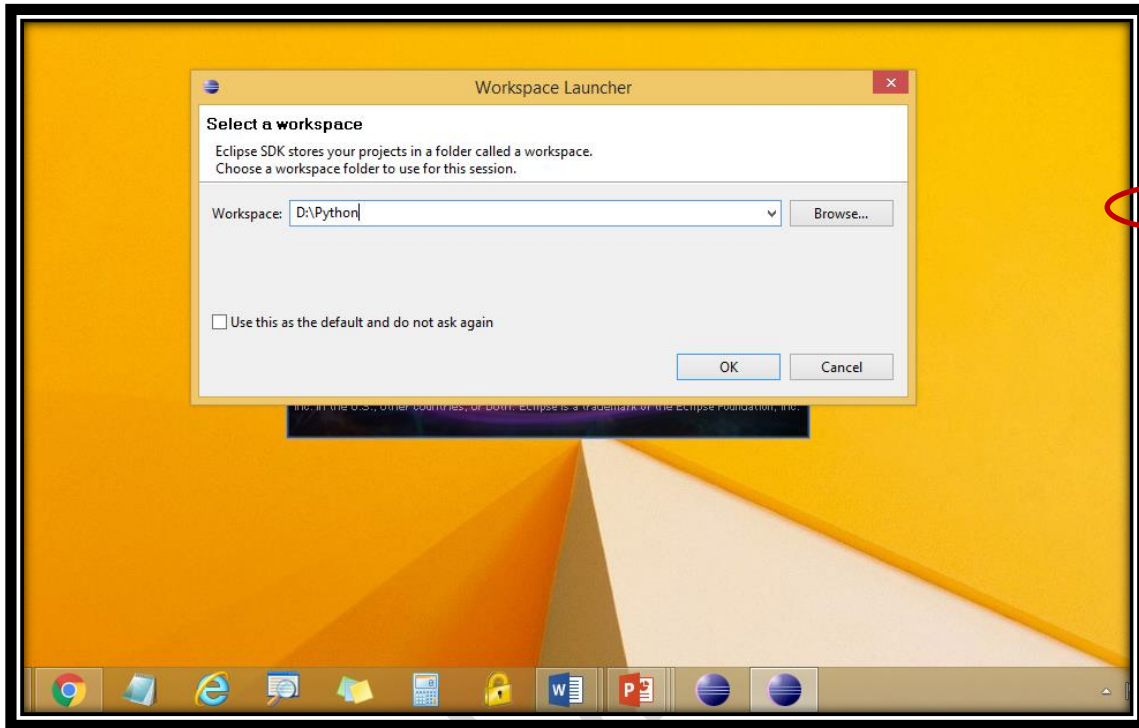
Workspace Launcher

Select a workspace

Eclipse SDK stores your projects in a folder called a workspace.
Choose a workspace folder to use for this session.

Workspace: D:\Python

Browse...

Use this as the default and do not ask again

OK

Cancel

Inc. in the U.S., other countries, or both. Eclipse is a trademark of the Eclipse Foundation, Inc.